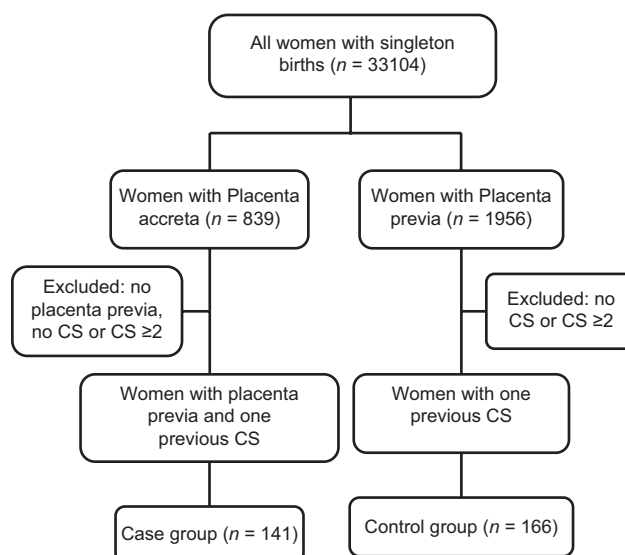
All women with singleton births ($n$ = 33104)

Women with Placenta accreta ($n$ = 839)

Women with Placenta previa ($n$ = 1956)

Excluded: no placenta previa, no CS or CS ≥2

Excluded: no CS or CS ≥2

Women with placenta previa and one previous CS

Women with one previous CS

Case group ($n$ = 141)

Control group ($n$ = 166)